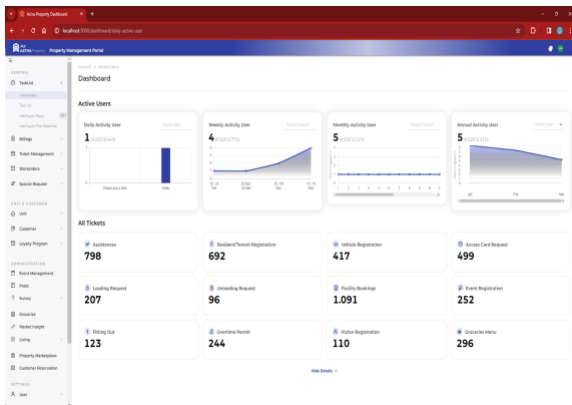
Activ Property Dashboard

localhost:3000/dashboard/daily-active-user

Property Management Portal

GENERAL

Task List

Ticket Management

Workorders

Special Request

UNIT & CUSTOMER

Unit

Customer

Loyalty Program

ADMINISTRATION

Event Management

Posts

Survey

Groceries

Market Insight

Living

Property Marketplace

Customer Reservation

SETTINGS

User

Dashboard

Active Users

Daily Activity User

1

Weekly Activity User

4

Monthly Activity User

5

Annual Activity User

5

Today

All Tickets

Assistances
798

Resident/Tenant Registration
692

Vehicle Registration
417

Access Card Request
499

Loading Request
207

Unloading Request
96

Facility Bookings
1.091

Event Registration
252

Fitting Out
123

Overtime Permit
244

Visitor Registration
110

Groceries Menu
296

Hide Details